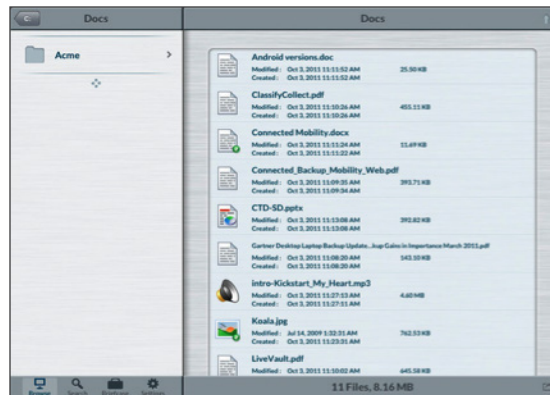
Docs

Acme

Docs

Android versions.doc
Modified: Oct 3, 2011 11:11:52 AM 25.50 KB
Created: Oct 3, 2011 11:11:52 AM

ClassifyCollect.pdf
Modified: Oct 3, 2011 11:10:26 AM 455.11 KB
Created: Oct 3, 2011 11:10:26 AM

Connected Mobility.docx
Modified: Oct 3, 2011 11:11:24 AM 11.69 KB
Created: Oct 3, 2011 11:11:22 AM

Connected_Backup_Mobility_Web.pdf
Modified: Oct 3, 2011 11:09:35 AM 393.71 KB
Created: Oct 3, 2011 11:09:34 AM

CTD-SD.pptx
Modified: Oct 3, 2011 11:13:08 AM 392.82 KB
Created: Oct 3, 2011 11:13:08 AM

Gartner Desktop Laptop Backup Update...kup Gains in Importance March 2011.pdf
Modified: Oct 3, 2011 11:08:20 AM 143.10 KB
Created: Oct 3, 2011 11:08:20 AM

intro-Kickstart_My_Heart.mp3
Modified: Oct 3, 2011 11:27:13 AM 4.60 MB
Created: Oct 3, 2011 11:27:11 AM

Koala.jpg
Modified: Jul 14, 2009 1:32:31 AM 762.53 KB
Created: Oct 3, 2011 11:10:25 AM

LiveVault.pdf
Modified: Oct 3, 2011 11:10:02 AM 645.58 KB

Browse Search Briefcase Settings

11 Files, 8.16 MB